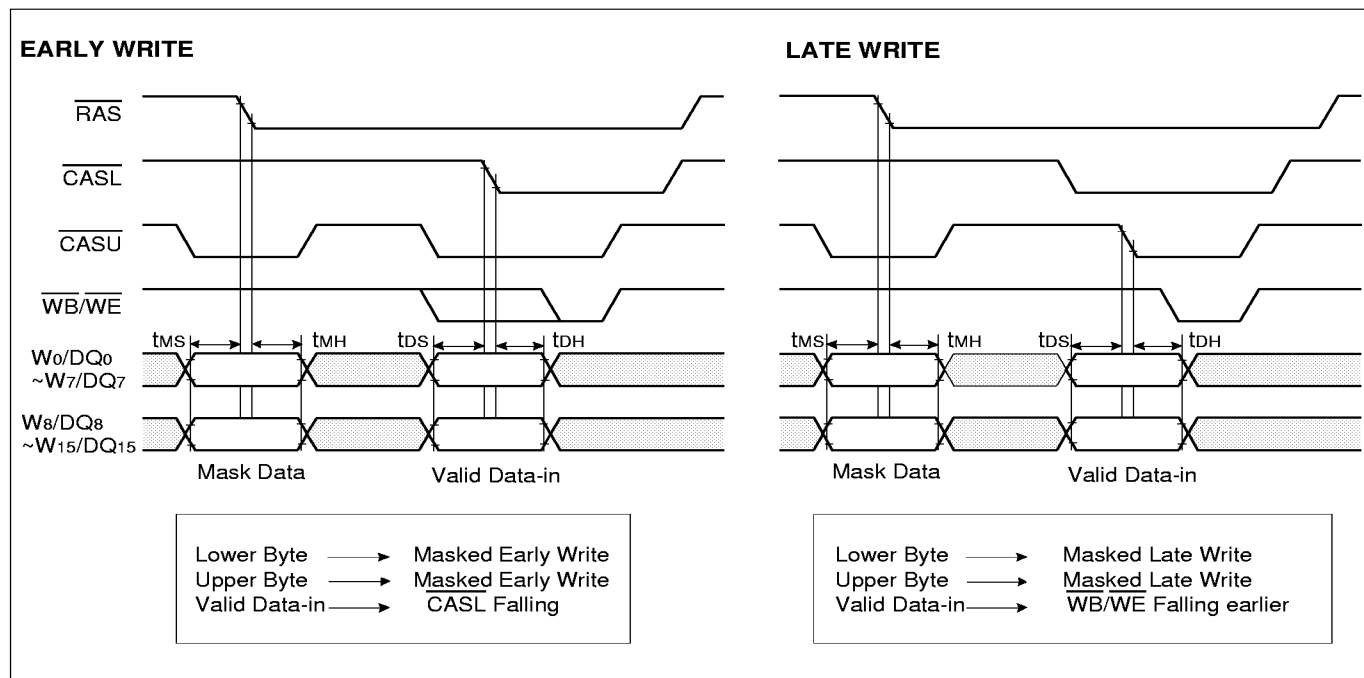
EARLY WRITE

$\overline{RAS}$

$\overline{CASL}$

$\overline{CASU}$

$\overline{WB}/\overline{WE}$

$t_{MS}$ $t_{MH}$ $t_{DS}$ $t_{DH}$

$W_0/DQ_0$ $\sim W_7/DQ_7$

$W_8/DQ_8$ $\sim W_{15}/DQ_{15}$

Mask Data

Valid Data-in

Lower Byte → Masked Early Write
Upper Byte → Masked Early Write
Valid Data-in → $\overline{CASL}$ Falling

LATE WRITE

$t_{MS}$ $t_{MH}$ $t_{DS}$ $t_{DH}$

Mask Data

Valid Data-in

Lower Byte → Masked Late Write
Upper Byte → Masked Late Write
Valid Data-in → $\overline{WB}/\overline{WE}$ Falling earlier